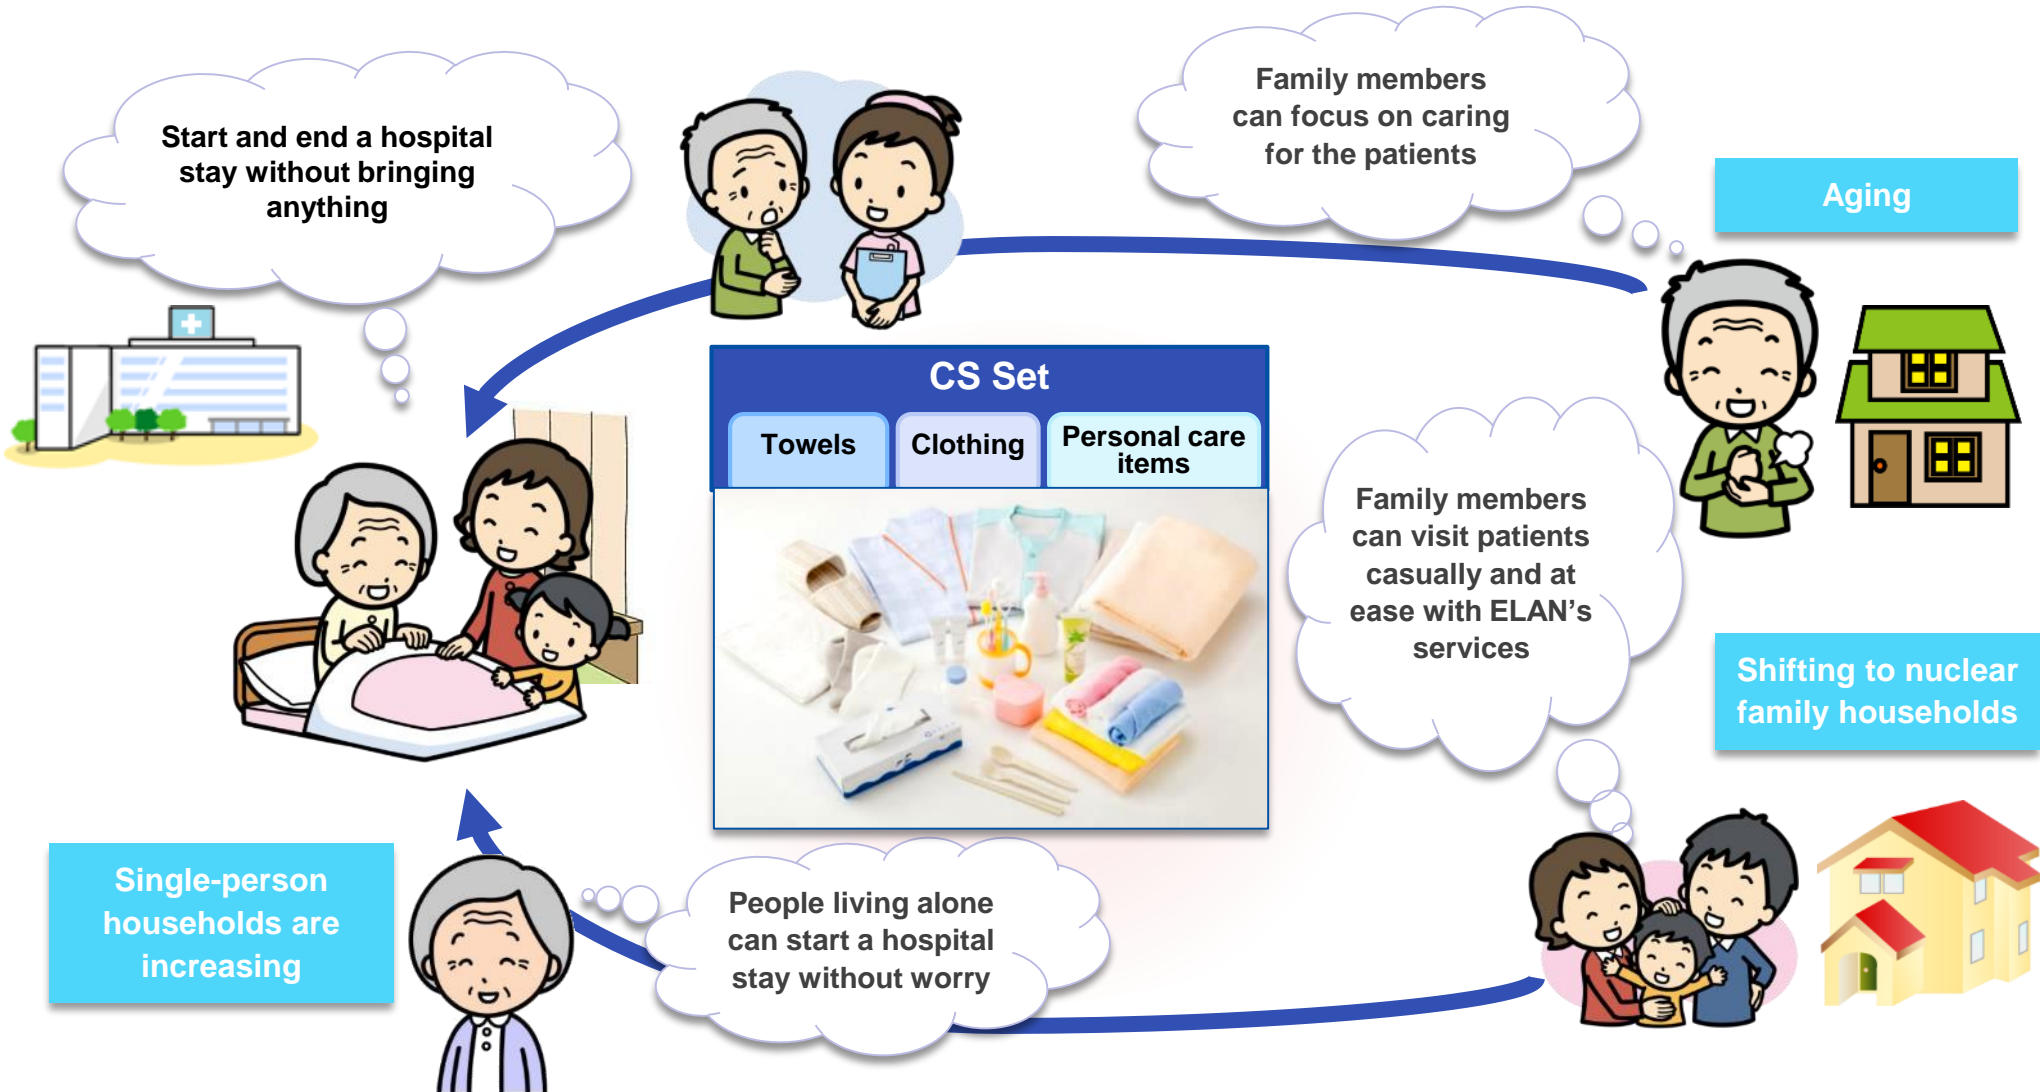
Start and end a hospital stay without bringing anything

Family members can focus on caring for the patients

Aging

CS Set

| Towels | Clothing | Personal care items |
|---|---|---|

Family members can visit patients casually and at ease with ELAN’s services

Shifting to nuclear family households

Single-person households are increasing

People living alone can start a hospital stay without worry